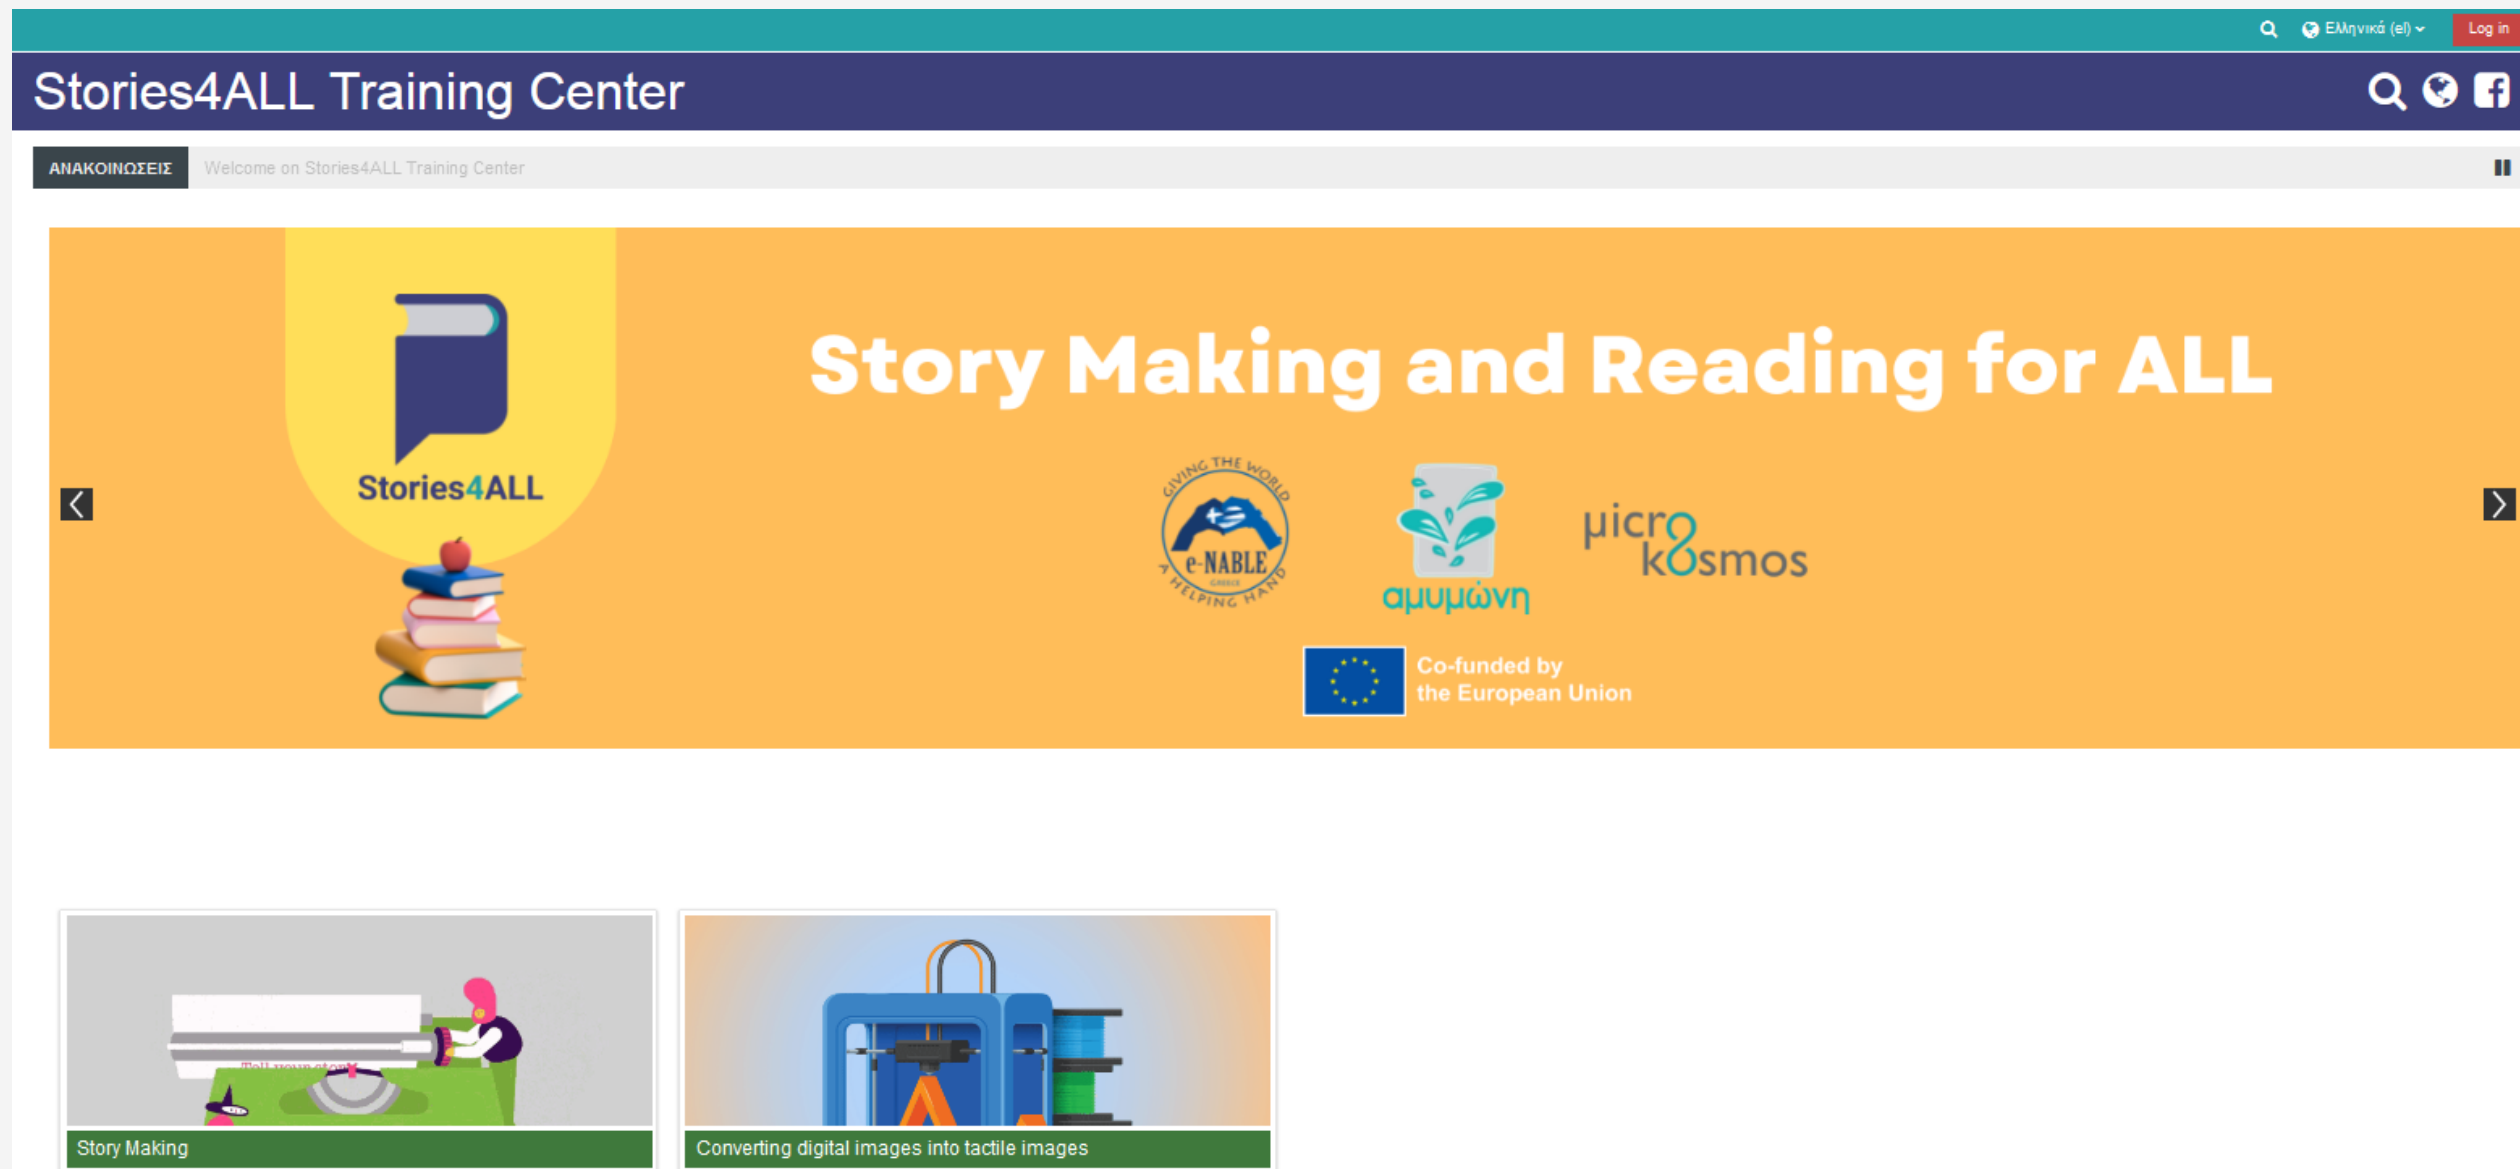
Ελληνικά (el) Log in

Stories4ALL Training Center

ΑΝΑΚΟΙΝΩΣΕΙΣ Welcome on Stories4ALL Training Center

Stories4ALL

Story Making and Reading for ALL

GIVING THE WORLD A HELPING HAND e-NABLE GREECE

αμυμώνη

μicro kosmos

Co-funded by the European Union

Tell your story

Story Making

Converting digital images into tactile images